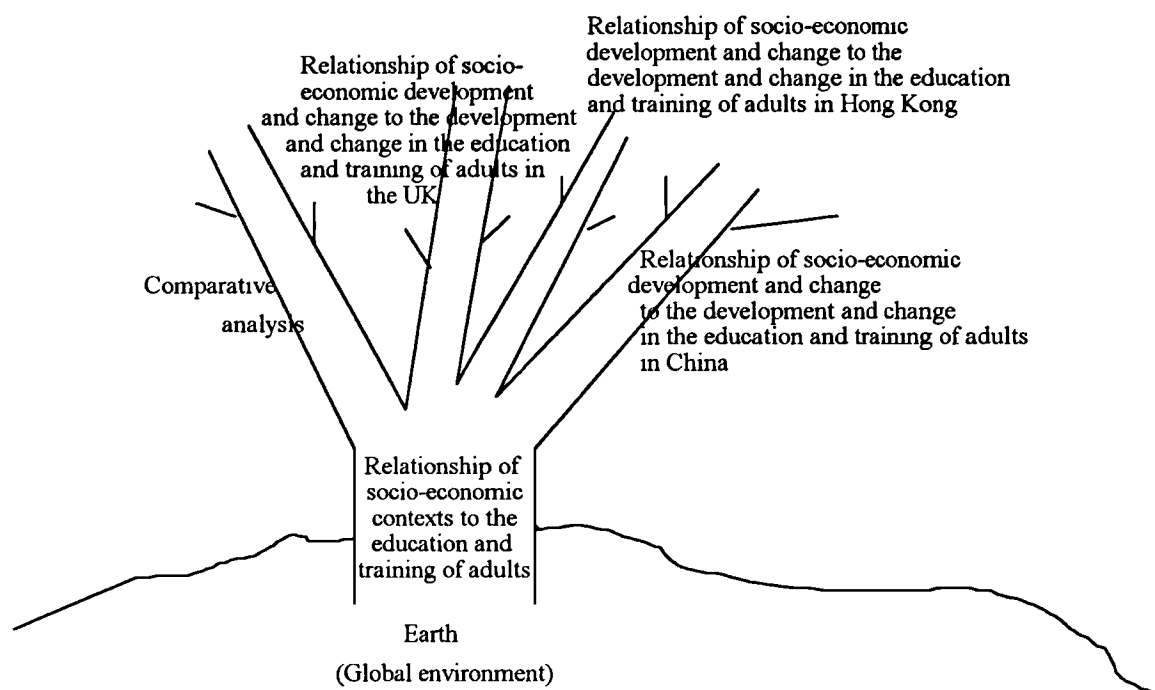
Relationship of socio-economic development and change to the development and change in the education and training of adults in Hong Kong

Relationship of socio-economic development and change to the development and change in the education and training of adults in the UK

Comparative analysis

Relationship of socio-economic development and change to the development and change in the education and training of adults in China

Relationship of socio-economic contexts to the education and training of adults

Earth

(Global environment)